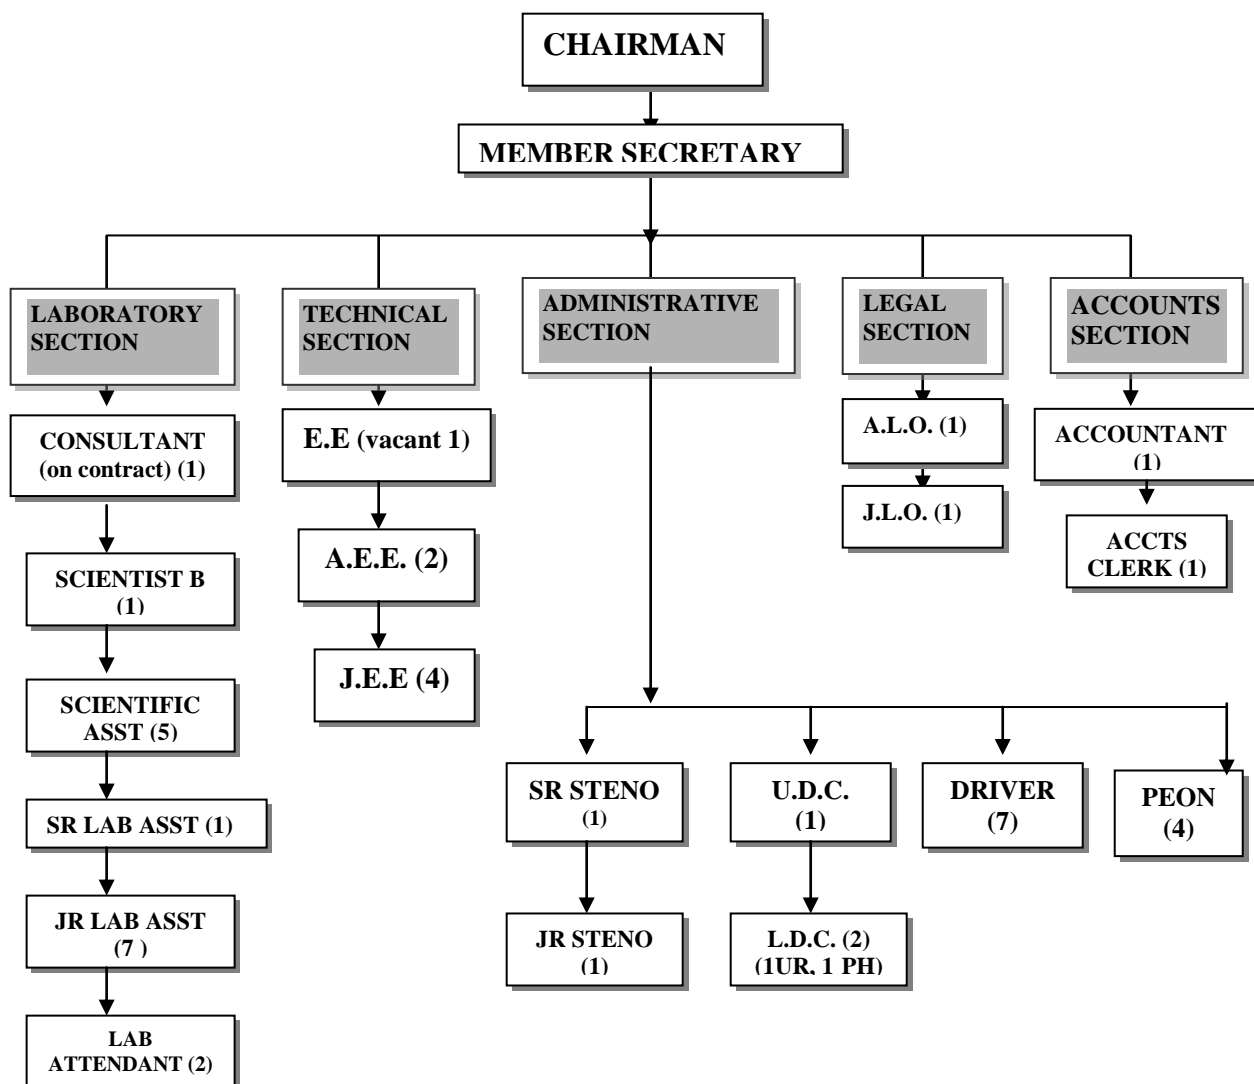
CHAIRMAN

MEMBER SECRETARY

LABORATORY SECTION

TECHNICAL SECTION

ADMINISTRATIVE SECTION

LEGAL SECTION

ACCOUNTS SECTION

CONSULTANT (on contract) (1)

SCIENTIST B (1)

SCIENTIFIC ASST (5)

SR LAB ASST (1)

JR LAB ASST (7 )

LAB ATTENDANT (2)

E.E (vacant 1)

A.E.E. (2)

J.E.E (4)

A.L.O. (1)

J.L.O. (1)

ACCOUNTANT (1)

ACCTS CLERK (1)

SR STENO (1)

JR STENO (1)

U.D.C. (1)

L.D.C. (2) (1UR, 1 PH)

DRIVER (7)

PEON (4)